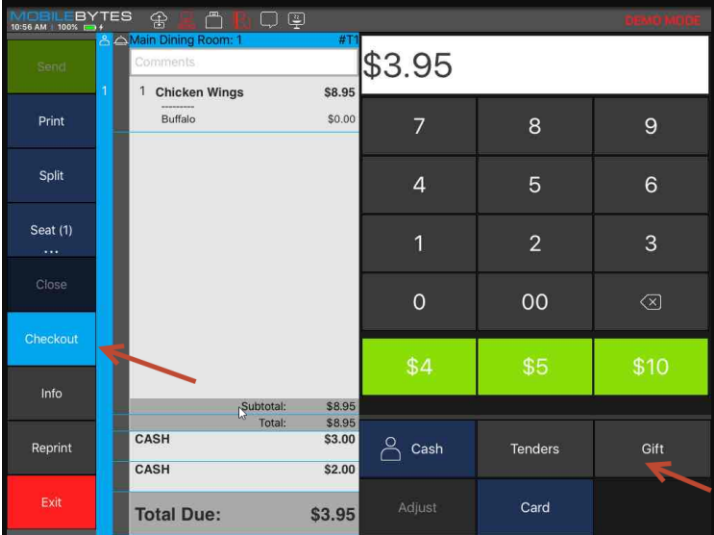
MOBILEBYTES
10:56 AM | 100%
DEMO MODE

Send
Print
Split
Seat (1)
...
Close
Checkout
Info
Reprint
Exit

1

Main Dining Room: 1 #T1
Comments
1 Chicken Wings $8.95
---------
Buffalo $0.00

Subtotal: $8.95
Total: $8.95
CASH $3.00
CASH $2.00
Total Due: $3.95

$3.95

7 8 9
4 5 6
1 2 3
0 00
$4 $5 $10
Cash
Tenders
Gift
Adjust
Card